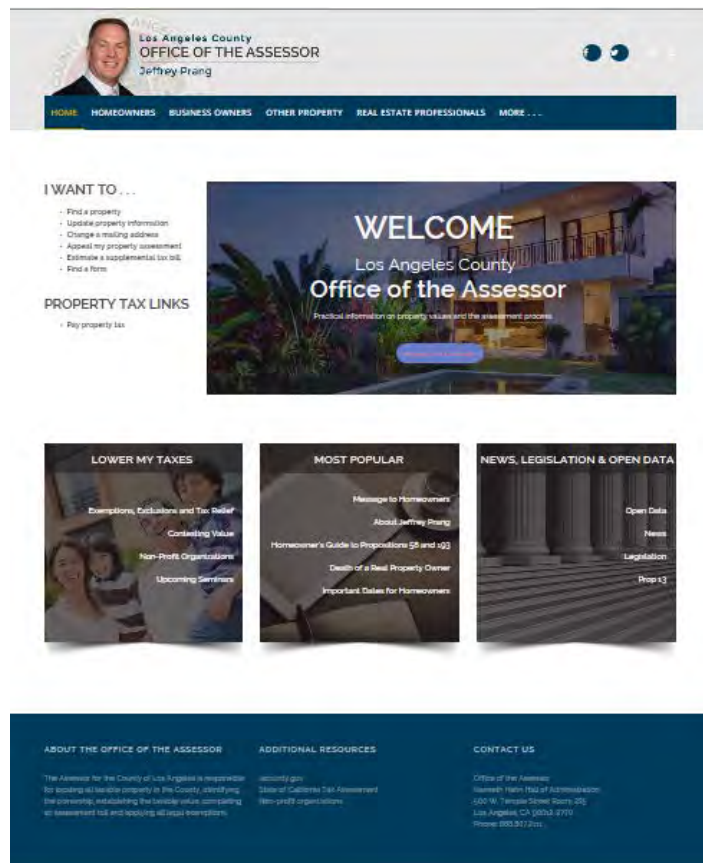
Los Angeles County
OFFICE OF THE ASSESSOR
Jeffrey Prang

HOME HOMEOWNERS BUSINESS OWNERS OTHER PROPERTY REAL ESTATE PROFESSIONALS MORE . . .

I WANT TO . . .

- Find a property
- Update property information
- Change a mailing address
- Appeal my property assessment
- Estimate a supplemental tax bill
- Find a form

PROPERTY TAX LINKS

- Pay property tax

WELCOME
Los Angeles County
Office of the Assessor
Practical information on property values and the assessment process
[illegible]

LOWER MY TAXES
Exemptions, Exclusions and Tax Relief
Contesting Value
Non-Profit Organizations
Upcoming Seminars

MOST POPULAR
Message to Homeowners
About Jeffrey Prang
Homeowner's Guide to Propositions 58 and 193
Death of a Real Property Owner
Important Dates for Homeowners

NEWS, LEGISLATION & OPEN DATA
Open Data
News
Legislation
Prop 13

ABOUT THE OFFICE OF THE ASSESSOR
The Assessor for the County of Los Angeles is responsible for locating all taxable property in the County, identifying the ownership, establishing the taxable value, completing an assessment roll and applying all legal exemptions.

ADDITIONAL RESOURCES
lacounty.gov
State of California Tax Assessment
Non-profit organizations

CONTACT US
Office of the Assessor
Kenneth Hahn Hall of Administration
500 W. Temple Street Room 225
Los Angeles, CA 90012-2770
Phone: 888.807.2111